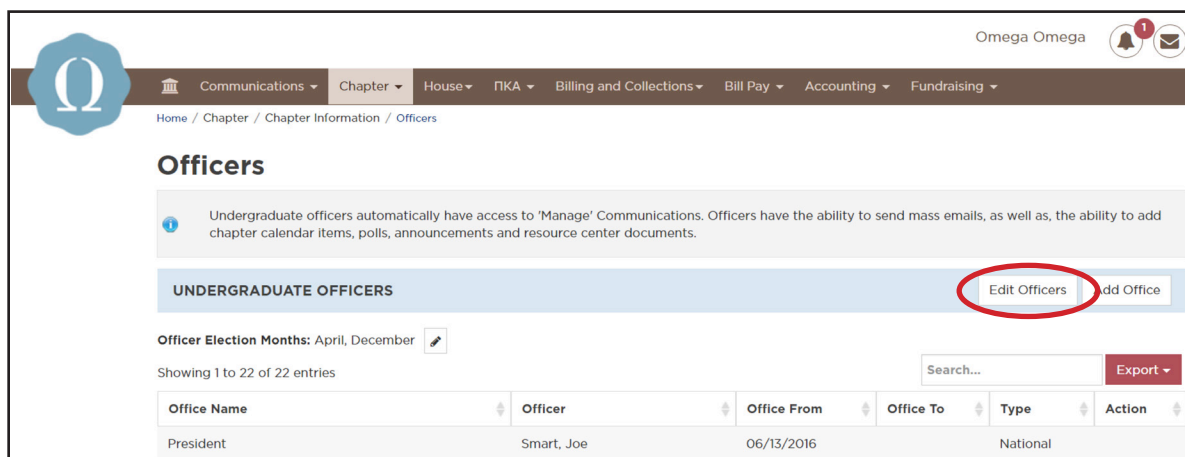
Ω

Omega Omega 1

Communications ▾ Chapter ▾ House ▾ ΠΚΑ ▾ Billing and Collections ▾ Bill Pay ▾ Accounting ▾ Fundraising ▾

Home / Chapter / Chapter Information / Officers

Officers

Undergraduate officers automatically have access to 'Manage' Communications. Officers have the ability to send mass emails, as well as, the ability to add chapter calendar items, polls, announcements and resource center documents.

UNDERGRADUATE OFFICERS

Edit Officers Add Office

Officer Election Months: April, December

Showing 1 to 22 of 22 entries

Search...

Export ▾

| Office Name | Officer | Office From | Office To | Type | Action |
|---|---|---|---|---|---|
| President | Smart, Joe | 06/13/2016 | | National | |